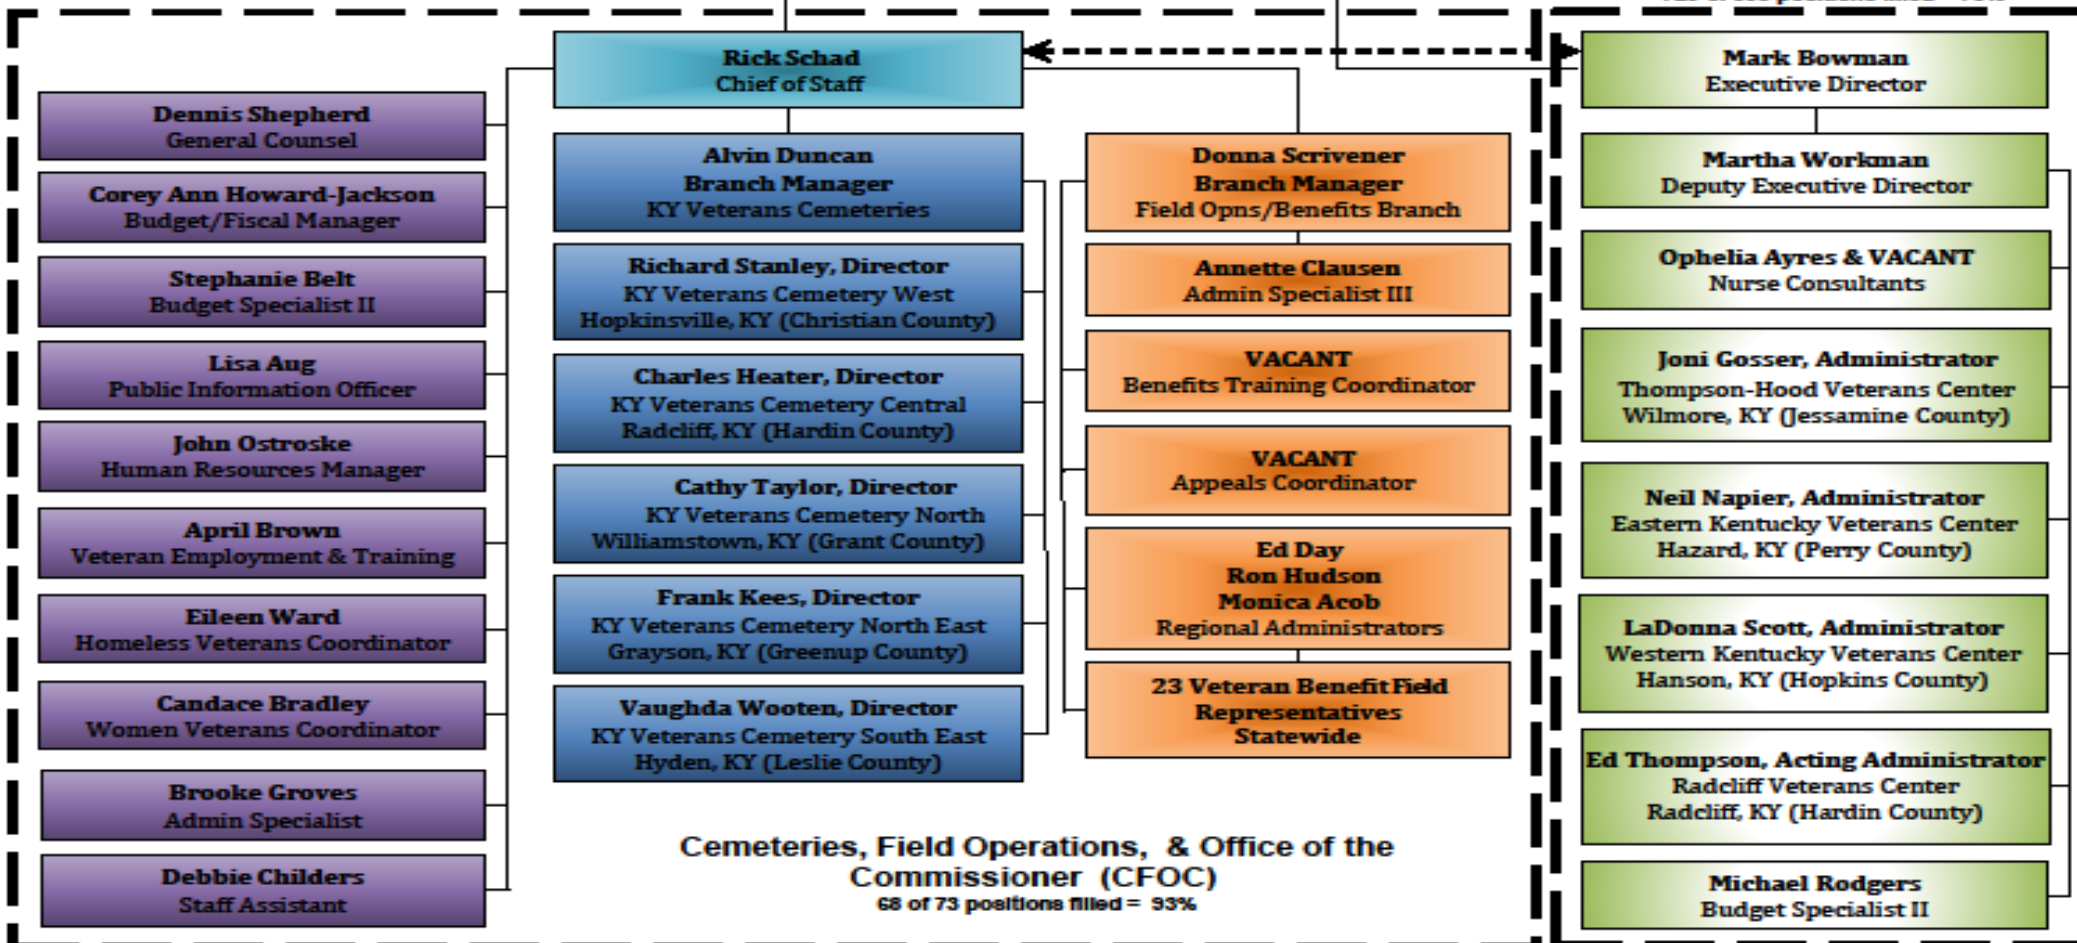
Rick Schad
Chief of Staff

Dennis Shepherd
General Counsel

Corey Ann Howard-Jackson
Budget/Fiscal Manager

Stephanie Belt
Budget Specialist II

Lisa Aug
Public Information Officer

John Ostroske
Human Resources Manager

April Brown
Veteran Employment & Training

Eileen Ward
Homeless Veterans Coordinator

Candace Bradley
Women Veterans Coordinator

Brooke Groves
Admin Specialist

Debbie Childers
Staff Assistant

Alvin Duncan
Branch Manager
KY Veterans Cemeteries

Richard Stanley, Director
KY Veterans Cemetery West
Hopkinsville, KY (Christian County)

Charles Heater, Director
KY Veterans Cemetery Central
Radcliff, KY (Hardin County)

Cathy Taylor, Director
KY Veterans Cemetery North
Williamstown, KY (Grant County)

Frank Kees, Director
KY Veterans Cemetery North East
Grayson, KY (Greenup County)

Vaughda Wooten, Director
KY Veterans Cemetery South East
Hyden, KY (Leslie County)

Donna Scrivener
Branch Manager
Field Opns/Benefits Branch

Annette Clausen
Admin Specialist III

VACANT
Benefits Training Coordinator

VACANT
Appeals Coordinator

Ed Day
Ron Hudson
Monica Acob
Regional Administrators

23 Veteran Benefit Field Representatives
Statewide

Cemeteries, Field Operations, & Office of the Commissioner (CFOC)
68 of 73 positions filled = 93%

Mark Bowman
Executive Director

Martha Workman
Deputy Executive Director

Ophelia Ayres & VACANT
Nurse Consultants

Joni Gosser, Administrator
Thompson-Hood Veterans Center
Wilmore, KY (Jessamine County)

Neil Napier, Administrator
Eastern Kentucky Veterans Center
Hazard, KY (Perry County)

LaDonna Scott, Administrator
Western Kentucky Veterans Center
Hanson, KY (Hopkins County)

Ed Thompson, Acting Administrator
Radcliff Veterans Center
Radcliff, KY (Hardin County)

Michael Rodgers
Budget Specialist II